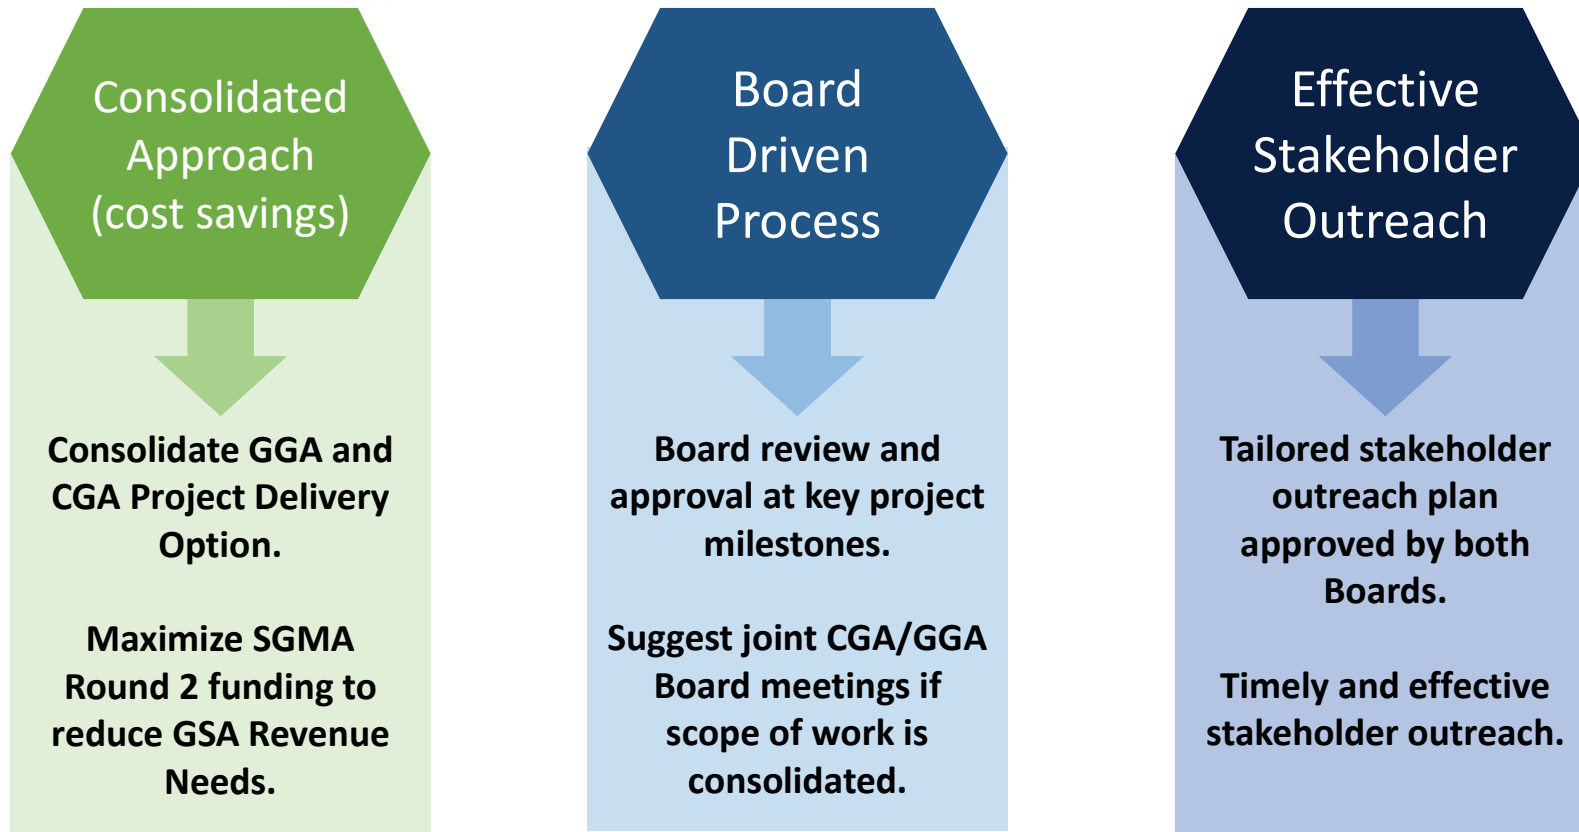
Consolidated Approach (cost savings)

Consolidate GGA and CGA Project Delivery Option.

Maximize SGMA Round 2 funding to reduce GSA Revenue Needs.

Board Driven Process

Board review and approval at key project milestones.

Suggest joint CGA/GGA Board meetings if scope of work is consolidated.

Effective Stakeholder Outreach

Tailored stakeholder outreach plan approved by both Boards.

Timely and effective stakeholder outreach.